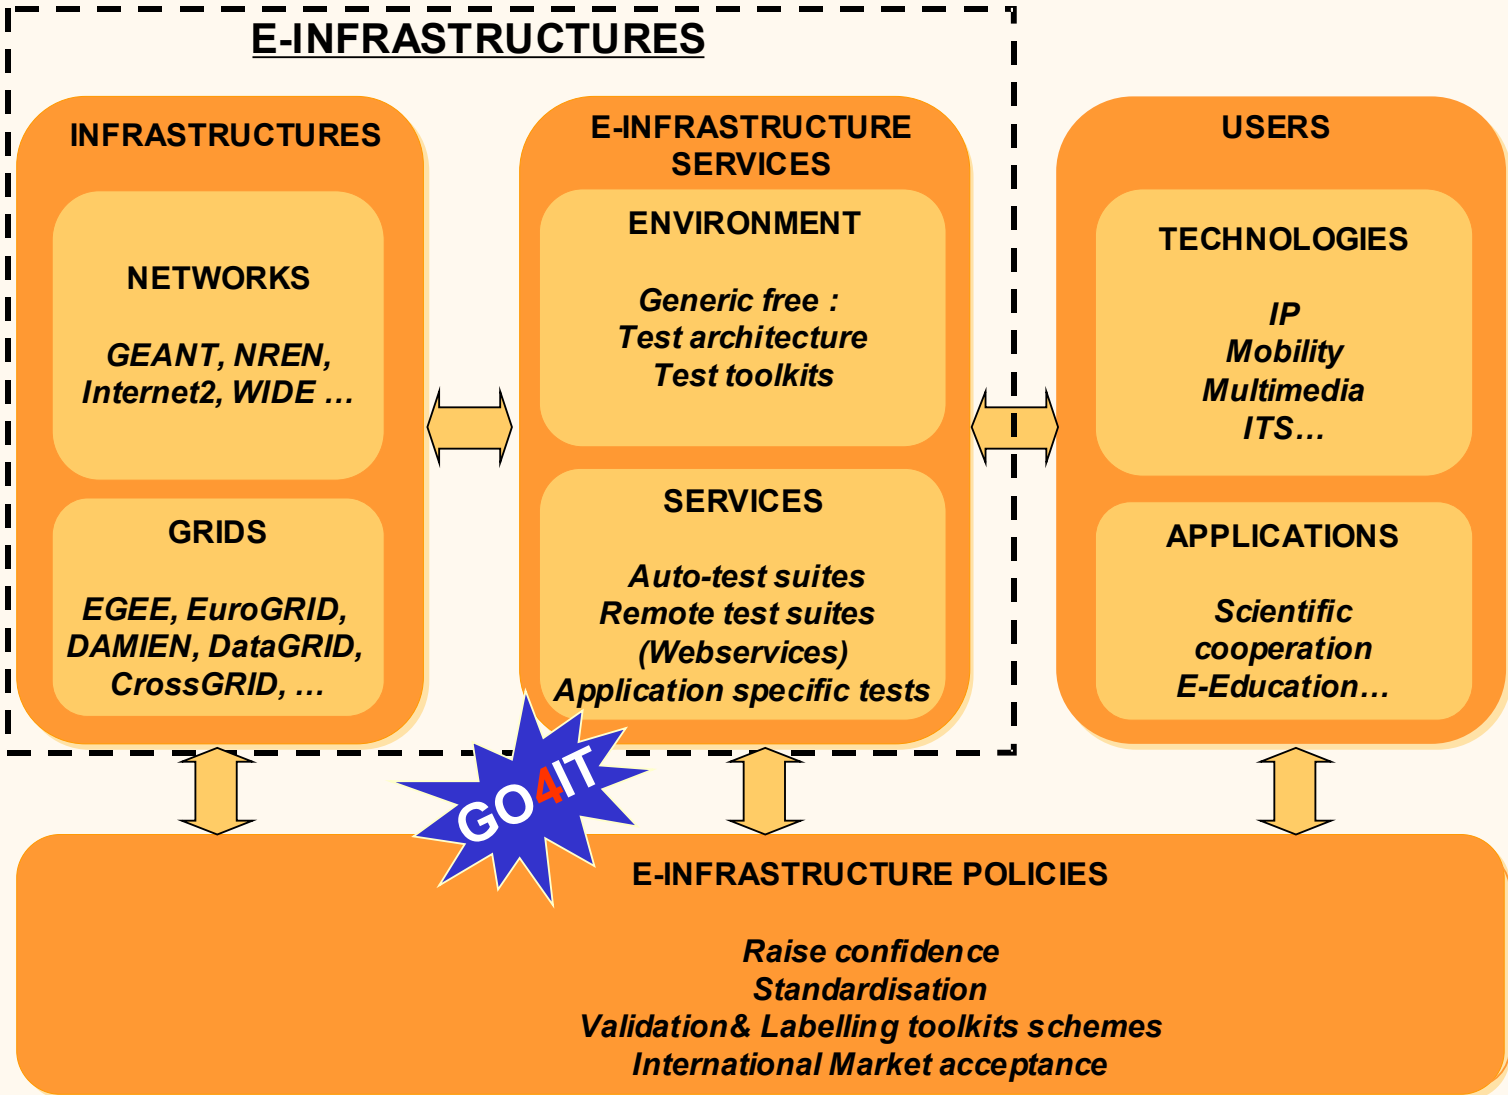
E-INFRASTRUCTURES

INFRASTRUCTURES

NETWORKS

GEANT, NREN, Internet2, WIDE …

GRIDS

EGEE, EuroGRID, DAMIEN, DataGRID, CrossGRID, …

E-INFRASTRUCTURE SERVICES

ENVIRONMENT

Generic free : Test architecture Test toolkits

SERVICES

Auto-test suites Remote test suites (Webservices) Application specific tests

USERS

TECHNOLOGIES

IP Mobility Multimedia ITS…

APPLICATIONS

Scientific cooperation E-Education…

GO4IT

E-INFRASTRUCTURE POLICIES

Raise confidence
Standardisation
Validation& Labelling toolkits schemes
International Market acceptance